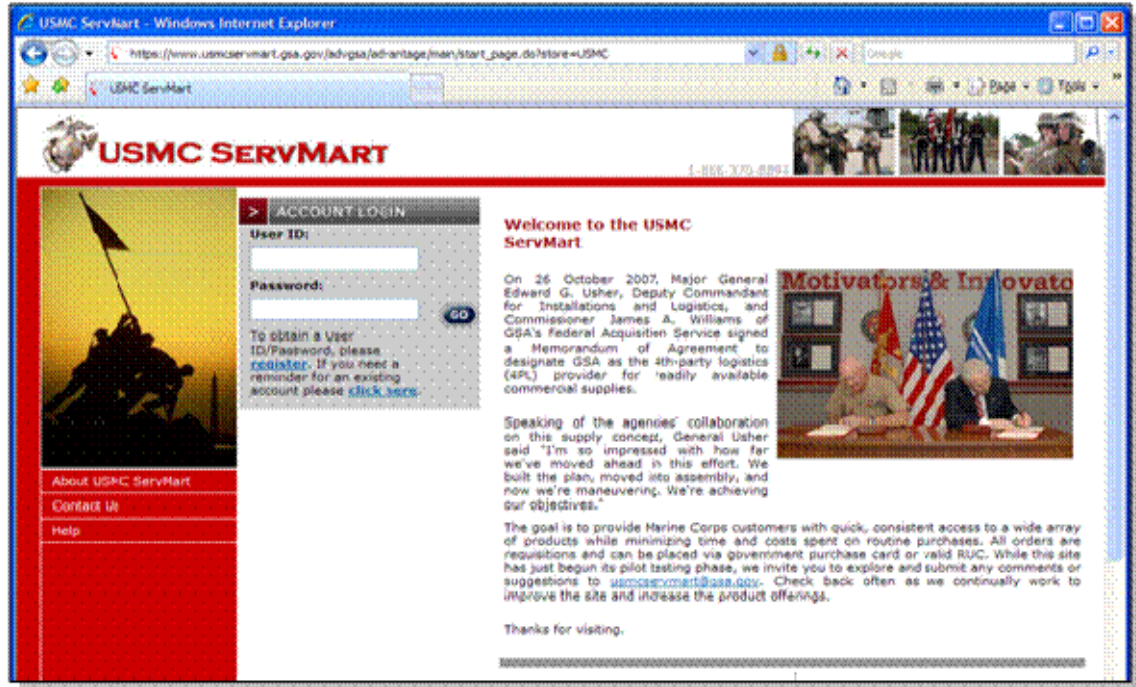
USMC ServMart - Windows Internet Explorer

https://www.usmcservmart.gsa.gov/advgsa/advantage/main/start_page.do?store=USMC

Google

USMC ServMart

Page · Tools ·

USMC SERVMART

1-866-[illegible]

> ACCOUNT LOGIN

User ID:

Password:

GO

To obtain a User ID/Password, please register. If you need a reminder for an existing account please click here.

About USMC ServMart

Contact Us

Help

Welcome to the USMC ServMart

On 26 October 2007, Major General Edward G. Usher, Deputy Commandant for Installations and Logistics, and Commissioner James A. Williams of GSA's Federal Acquisition Service signed a Memorandum of Agreement to designate GSA as the 4th-party logistics (4PL) provider for readily available commercial supplies.

Motivators & Innovato

Speaking of the agencies' collaboration on this supply concept, General Usher said "I'm so impressed with how far we've moved ahead in this effort. We built the plan, moved into assembly, and now we're maneuvering. We're achieving our objectives."

The goal is to provide Marine Corps customers with quick, consistent access to a wide array of products while minimizing time and costs spent on routine purchases. All orders are requisitions and can be placed via government purchase card or valid RUC. While this site has just begun its pilot testing phase, we invite you to explore and submit any comments or suggestions to usmcservmart@gsa.gov. Check back often as we continually work to improve the site and increase the product offerings.

Thanks for visiting.